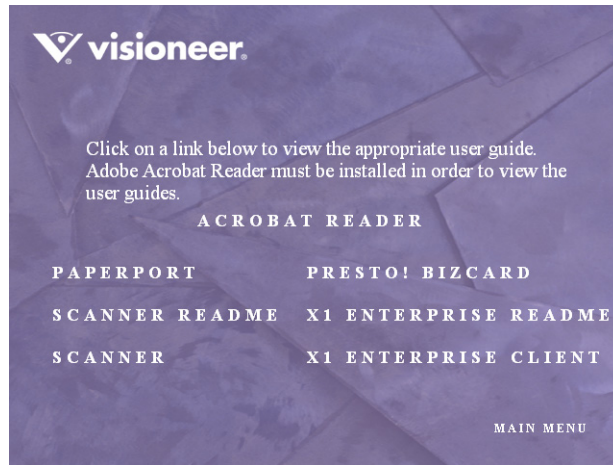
visioneer

Click on a link below to view the appropriate user guide. Adobe Acrobat Reader must be installed in order to view the user guides.

ACROBAT READER

PAPERPORT

SCANNER README

SCANNER

PRESTO! BIZCARD

X1 ENTERPRISE README

X1 ENTERPRISE CLIENT

MAIN MENU